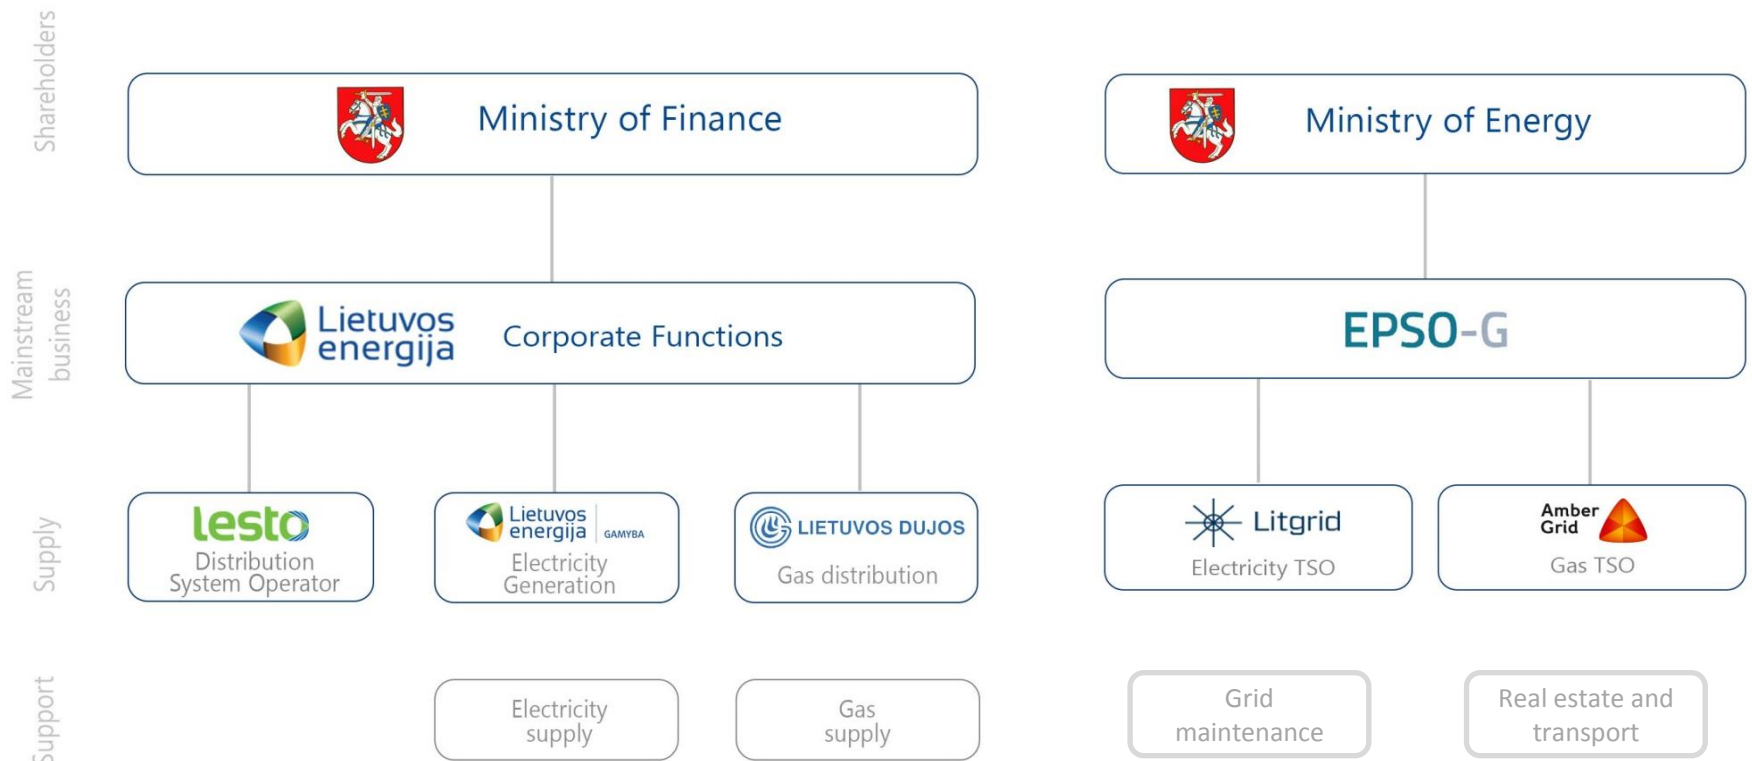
Shareholders

Ministry of Finance

Ministry of Energy

Mainstream business

Lietuvos energija

Corporate Functions

EPSO-G

Supply

lesto
Distribution System Operator

Lietuvos energija GAMYBA
Electricity Generation

LIETUVOS DUJOS
Gas distribution

Litgrid
Electricity TSO

Amber Grid
Gas TSO

Support

Electricity supply

Gas supply

Grid maintenance

Real estate and transport